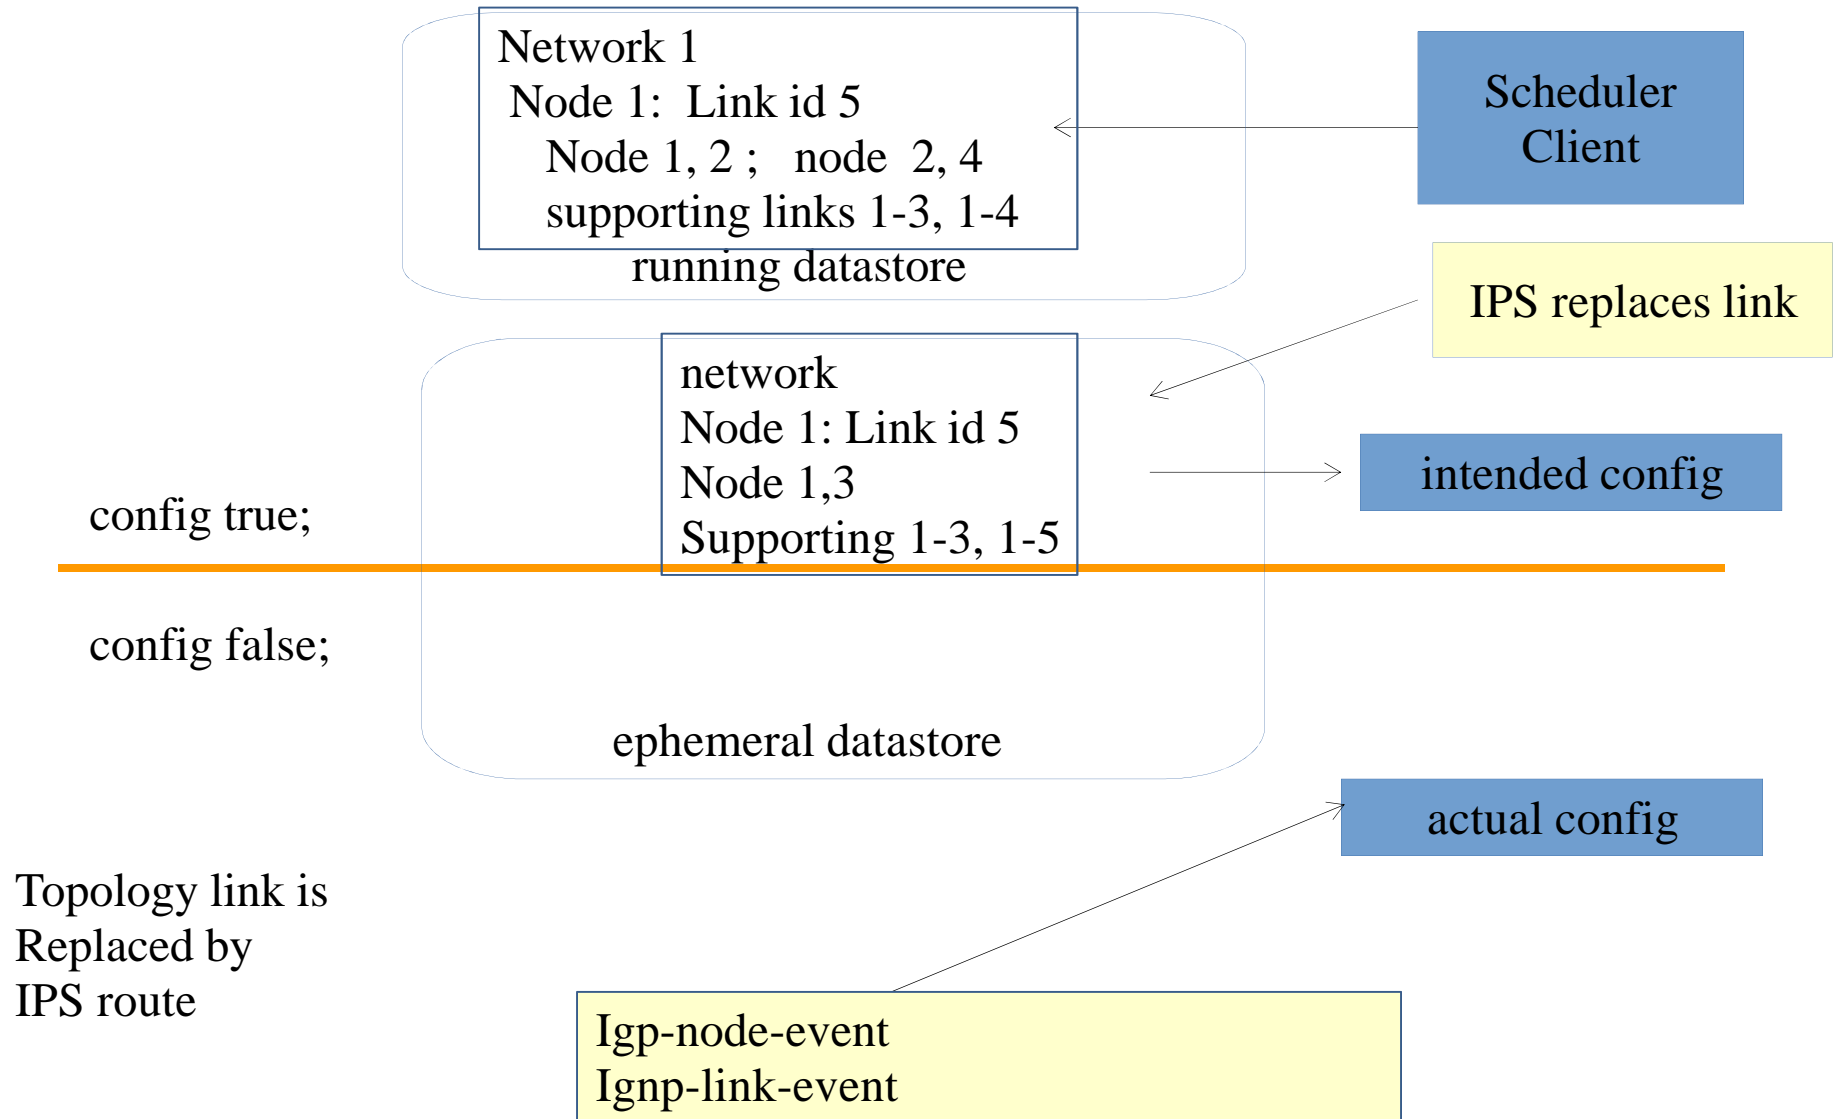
Network 1
Node 1: Link id 5
Node 1, 2 ; node 2, 4
supporting links 1-3, 1-4
running datastore

Scheduler Client

IPS replaces link

network
Node 1: Link id 5
Node 1,3
Supporting 1-3, 1-5

intended config

config true;

config false;

ephemeral datastore

actual config

Topology link is Replaced by IPS route

Igp-node-event
Ignp-link-event